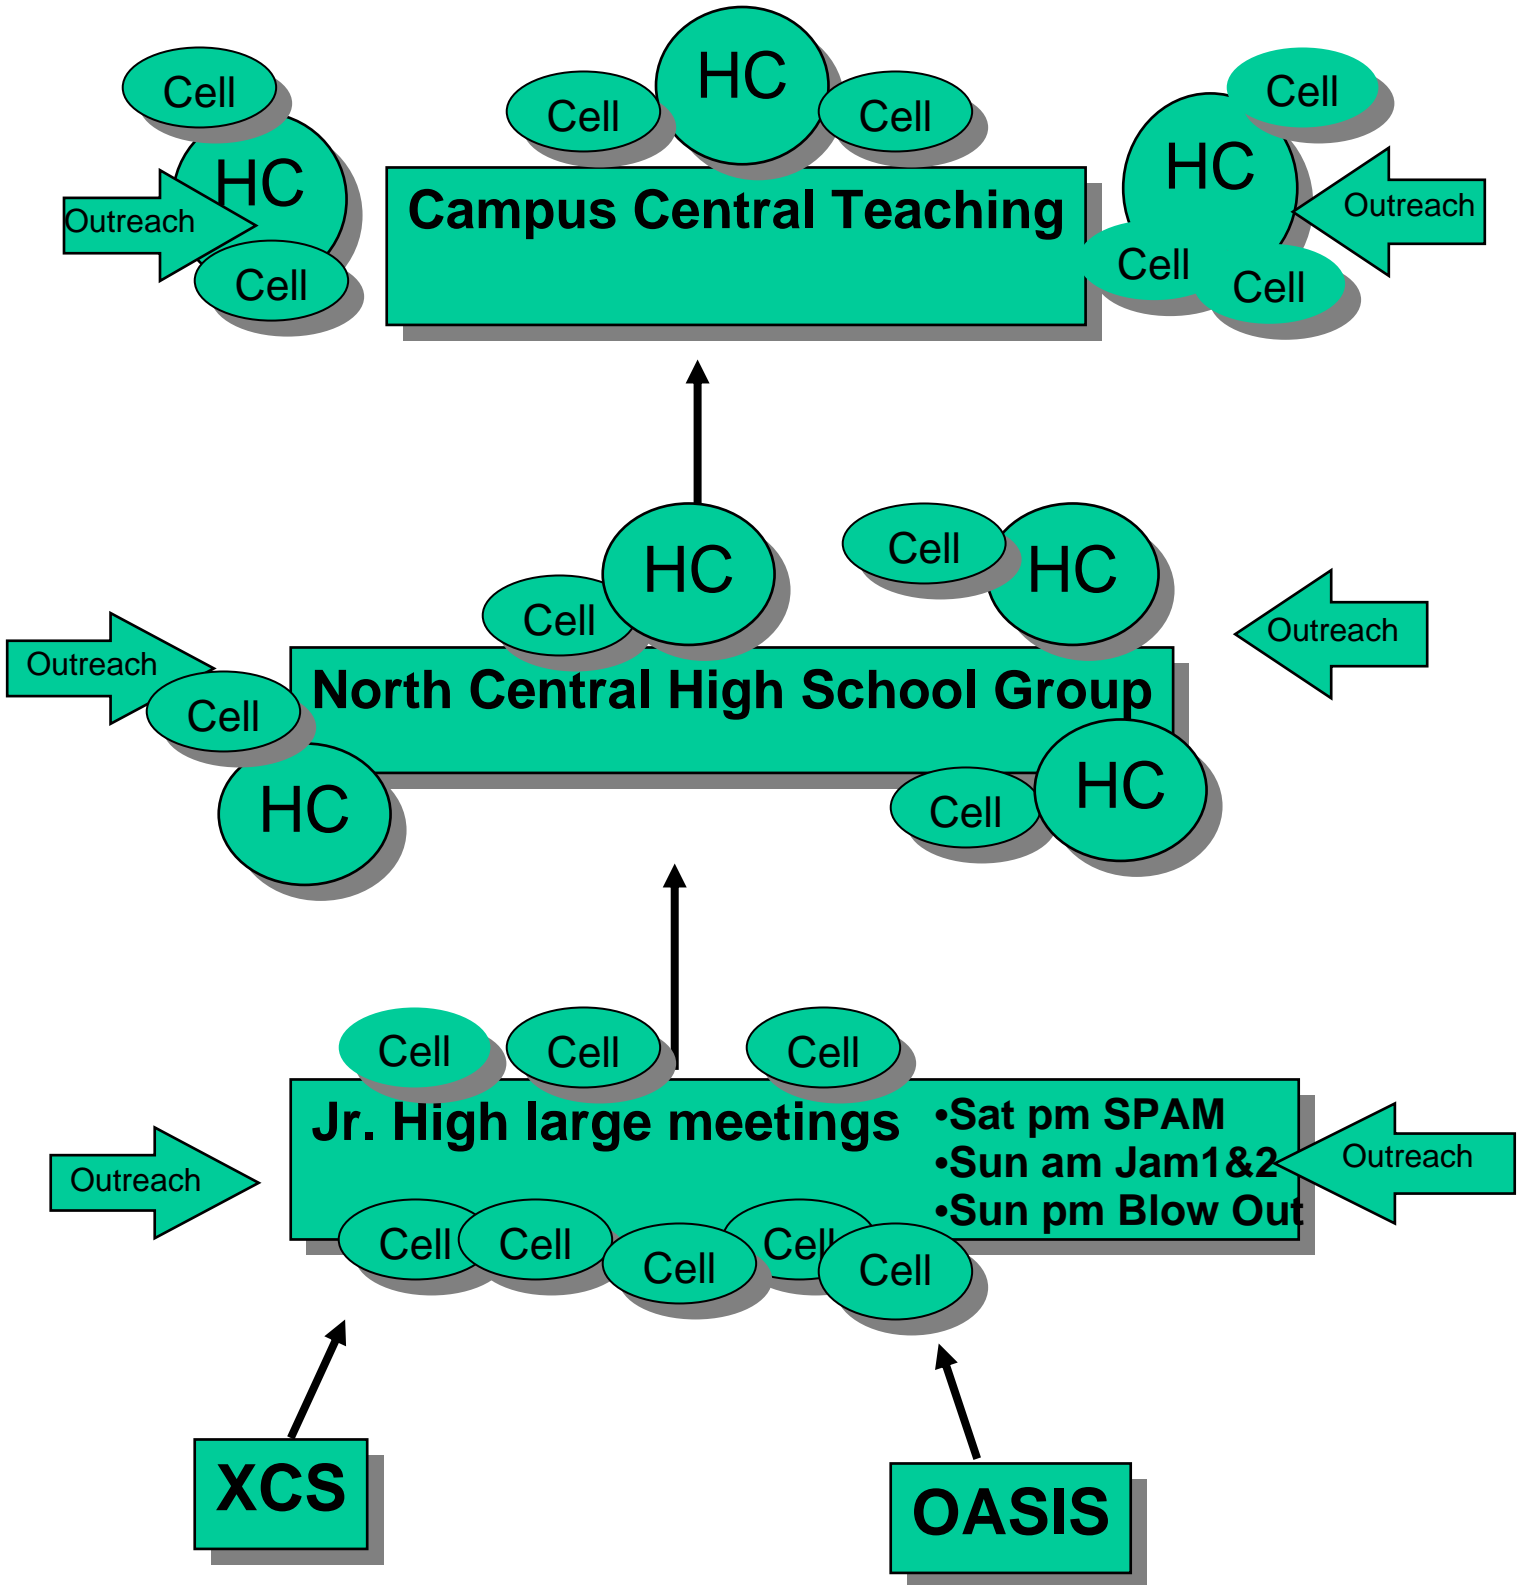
Cell
HC
Outreach
Cell

Cell
HC
Cell

Campus Central Teaching

Cell
HC
Outreach
Cell
Cell

Cell
HC

Cell
HC

Outreach

Outreach
Cell
HC

North Central High School Group

Cell
HC

Cell
Cell
Cell

Jr. High large meetings

•Sat pm SPAM
•Sun am Jam1&2
•Sun pm Blow Out

Outreach

Outreach

Cell
Cell
Cell
Cell
Cell

XCS

OASIS